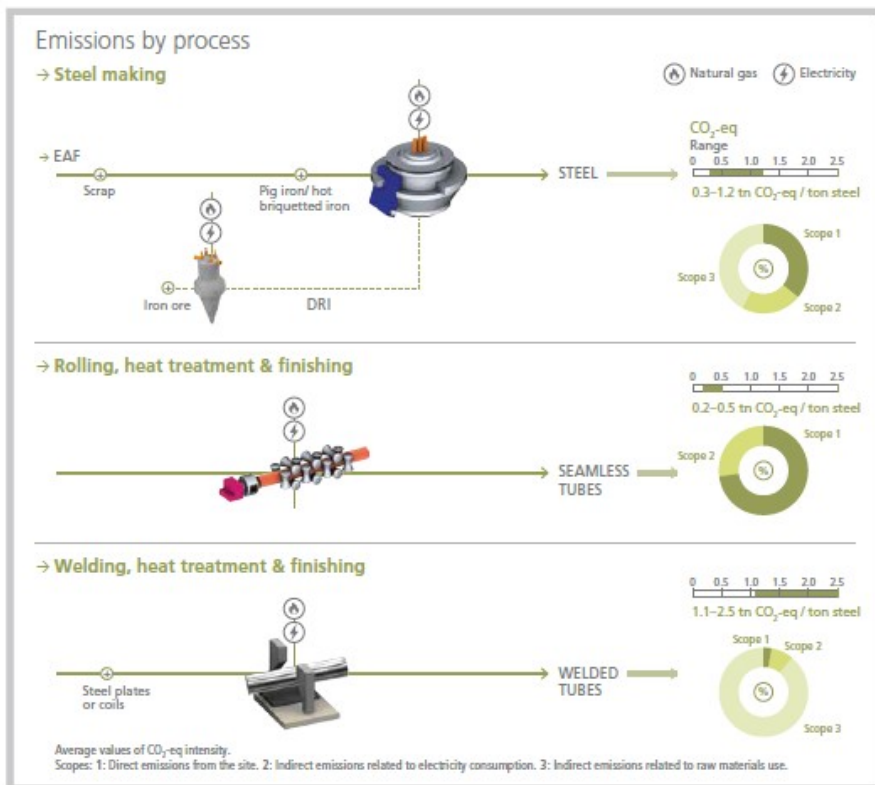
Emissions by process

→ Steel making

Natural gas Electricity

→ EAF

Scrap

Pig iron/ hot briquetted iron

Iron ore

DRI

STEEL

$CO_2$-eq
Range
0 0.5 1.0 1.5 2.0 2.5
0.3–1.2 tn $CO_2$-eq / ton steel

Scope 1
Scope 2
Scope 3
%

→ Rolling, heat treatment & finishing

SEAMLESS TUBES

0 0.5 1.0 1.5 2.0 2.5
0.2–0.5 tn $CO_2$-eq / ton steel

Scope 1
Scope 2
%

→ Welding, heat treatment & finishing

Steel plates or coils

WELDED TUBES

0 0.5 1.0 1.5 2.0 2.5
1.1–2.5 tn $CO_2$-eq / ton steel

Scope 1
Scope 2
Scope 3
%

Average values of $CO_2$-eq intensity.
Scopes: 1: Direct emissions from the site. 2: Indirect emissions related to electricity consumption. 3: Indirect emissions related to raw materials use.